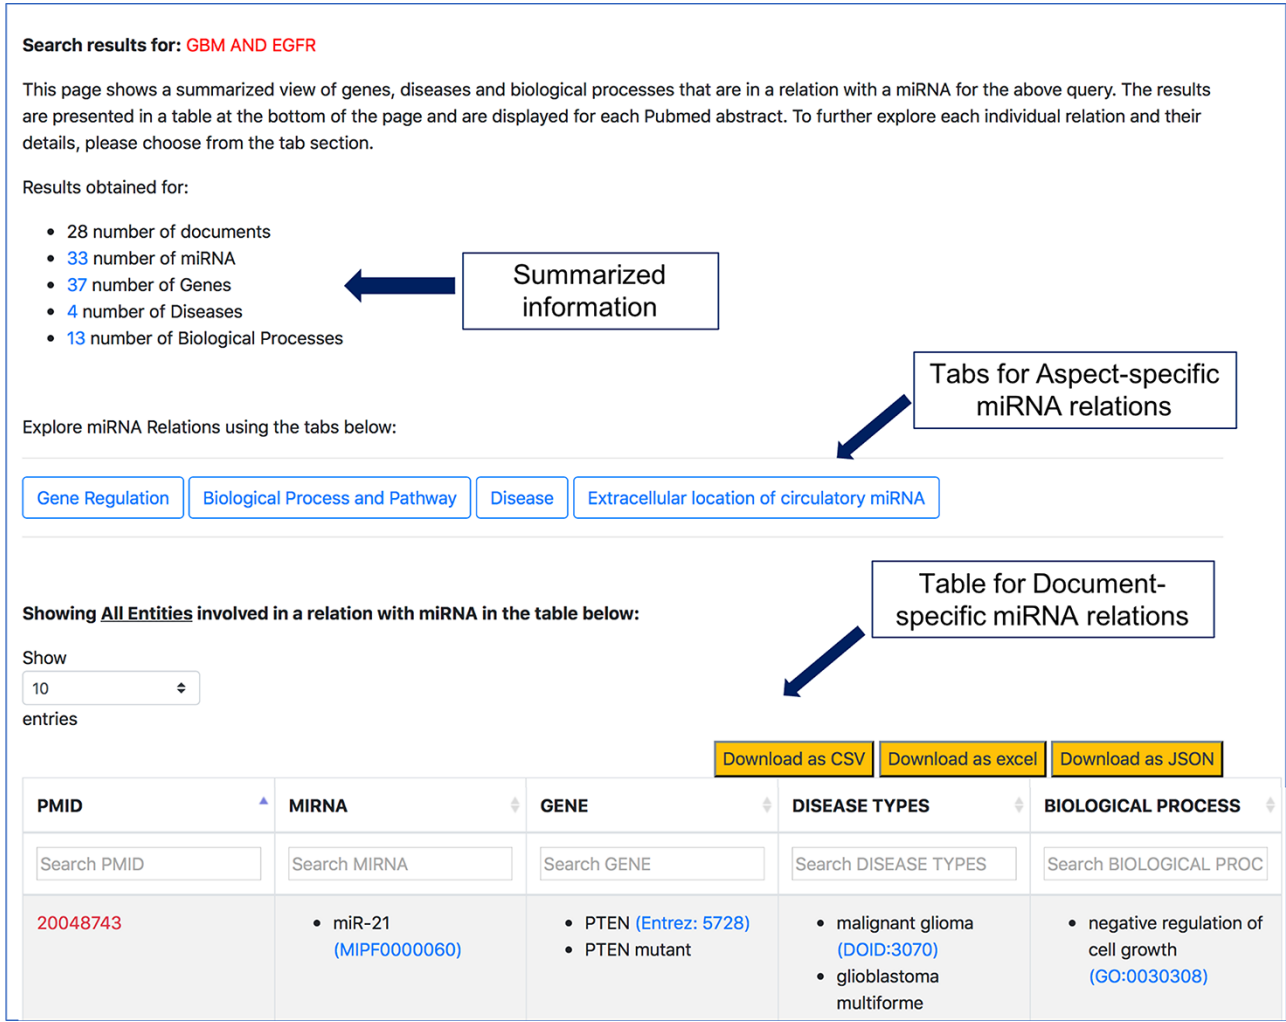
**Search results for:** GBM AND EGFR

This page shows a summarized view of genes, diseases and biological processes that are in a relation with a miRNA for the above query. The results are presented in a table at the bottom of the page and are displayed for each Pubmed abstract. To further explore each individual relation and their details, please choose from the tab section.

Results obtained for:

- 28 number of documents
- 33 number of miRNA
- 37 number of Genes
- 4 number of Diseases
- 13 number of Biological Processes

Summarized information

Tabs for Aspect-specific miRNA relations

Explore miRNA Relations using the tabs below:

Gene Regulation | Biological Process and Pathway | Disease | Extracellular location of circulatory miRNA

Table for Document-specific miRNA relations

**Showing All Entities involved in a relation with miRNA in the table below:**

Show
10
entries

Download as CSV | Download as excel | Download as JSON

| PMID | MIRNA | GENE | DISEASE TYPES | BIOLOGICAL PROCESS |
|---|---|---|---|---|
| Search PMID | Search MIRNA | Search GENE | Search DISEASE TYPES | Search BIOLOGICAL PROC |
| 20048743 | • miR-21 (MIPF0000060) | • PTEN (Entrez: 5728) • PTEN mutant | • malignant glioma (DOID:3070) • glioblastoma multiforme | • negative regulation of cell growth (GO:0030308) |